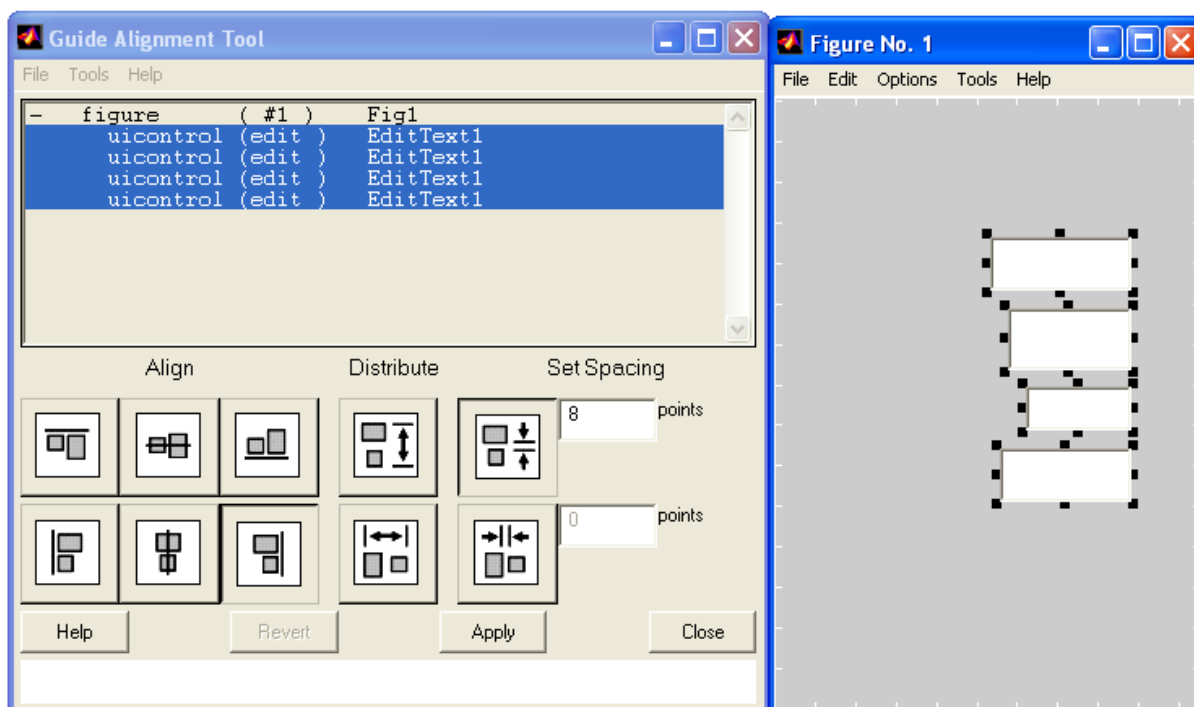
Guide Alignment Tool

File Tools Help

- figure ( #1 ) Fig1
uicontrol (edit ) EditText1
uicontrol (edit ) EditText1
uicontrol (edit ) EditText1
uicontrol (edit ) EditText1

Align

Distribute

Set Spacing

8

points

0

points

Help

Revert

Apply

Close

Figure No. 1

File Edit Options Tools Help